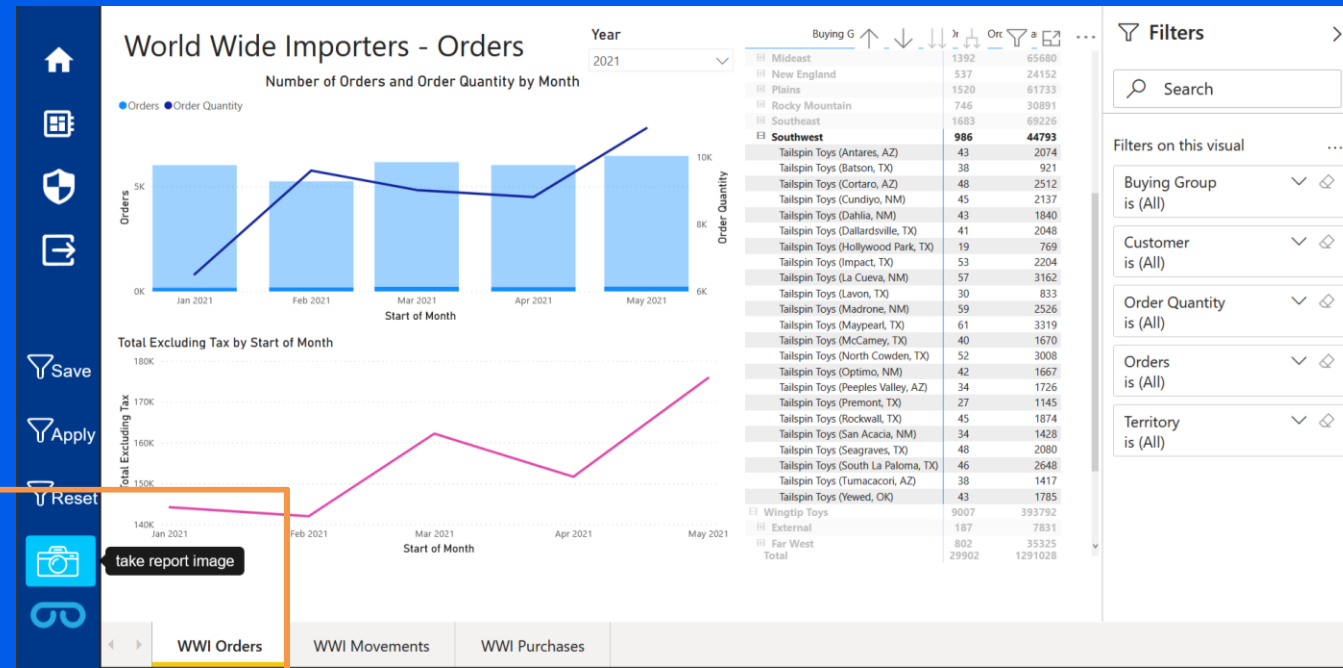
Save

Apply

Reset

take report image

World Wide Importers - Orders

Year

2021

Number of Orders and Order Quantity by Month

Orders Order Quantity

Orders

5K

0K

10K

8K

6K

Order Quantity

Jan 2021 Feb 2021 Mar 2021 Apr 2021 May 2021

Start of Month

Total Excluding Tax by Start of Month

180K

170K

160K

150K

140K

Total Excluding Tax

Jan 2021 Feb 2021 Mar 2021 Apr 2021 May 2021

Start of Month

Buying G Or

| | | |
|---|---|---|
| Mideast | 1392 | 65680 |
| New England | 537 | 24152 |
| Plains | 1520 | 61733 |
| Rocky Mountain | 746 | 30891 |
| Southeast | 1683 | 69226 |
| Southwest | 986 | 44793 |
| Tailspin Toys (Antares, AZ) | 43 | 2074 |
| Tailspin Toys (Batson, TX) | 38 | 921 |
| Tailspin Toys (Cortaro, AZ) | 48 | 2512 |
| Tailspin Toys (Cundiyo, NM) | 45 | 2137 |
| Tailspin Toys (Dahlia, NM) | 43 | 1840 |
| Tailspin Toys (Dallardsville, TX) | 41 | 2048 |
| Tailspin Toys (Hollywood Park, TX) | 19 | 769 |
| Tailspin Toys (Impact, TX) | 53 | 2204 |
| Tailspin Toys (La Cueva, NM) | 57 | 3162 |
| Tailspin Toys (Lavon, TX) | 30 | 833 |
| Tailspin Toys (Madrone, NM) | 59 | 2526 |
| Tailspin Toys (Maypearl, TX) | 61 | 3319 |
| Tailspin Toys (McCamey, TX) | 40 | 1670 |
| Tailspin Toys (North Cowden, TX) | 52 | 3008 |
| Tailspin Toys (Optimo, NM) | 42 | 1667 |
| Tailspin Toys (Peeples Valley, AZ) | 34 | 1726 |
| Tailspin Toys (Premont, TX) | 27 | 1145 |
| Tailspin Toys (Rockwall, TX) | 45 | 1874 |
| Tailspin Toys (San Acacia, NM) | 34 | 1428 |
| Tailspin Toys (Seagraves, TX) | 48 | 2080 |
| Tailspin Toys (South La Paloma, TX) | 46 | 2648 |
| Tailspin Toys (Tumacacori, AZ) | 38 | 1417 |
| Tailspin Toys (Yewed, OK) | 43 | 1785 |
| Wingtip Toys | 9007 | 393792 |
| External | 187 | 7831 |
| Far West | 802 | 35325 |
| Total | 29902 | 1291028 |

Filters

Search

Filters on this visual

Buying Group
is (All)

Customer
is (All)

Order Quantity
is (All)

Orders
is (All)

Territory
is (All)

WWI Orders

WWI Movements

WWI Purchases